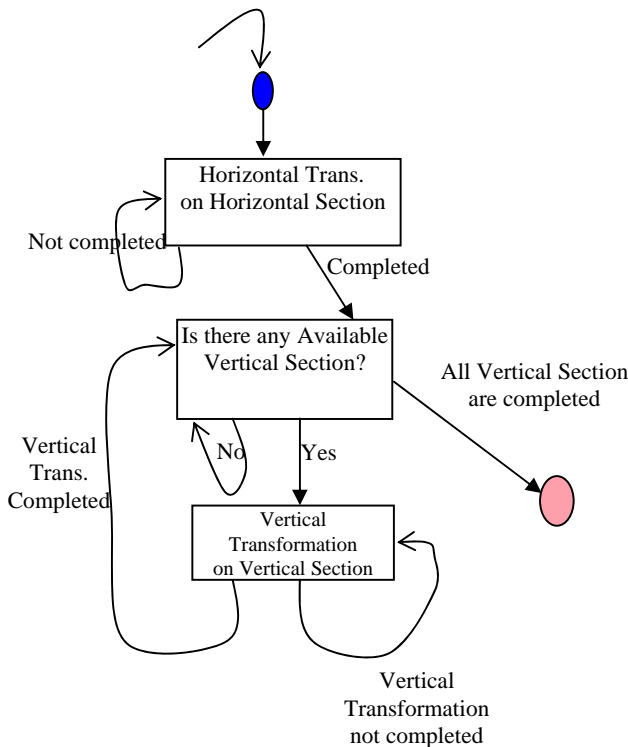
Horizontal Trans. on Horizontal Section

Not completed

Completed

Is there any Available Vertical Section?

All Vertical Section are completed

Vertical Trans. Completed

No

Yes

Vertical Transformation on Vertical Section

Vertical Transformation not completed